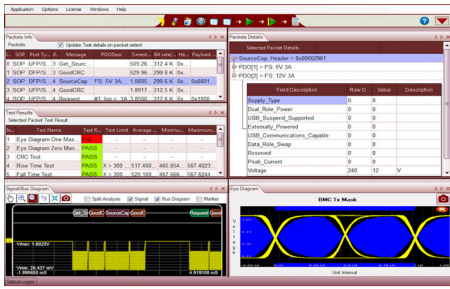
Application Options License Windows Help

Packets Info
Packets
Update Test details on packet select

| # | SOP | Port Ty... | ... | Message | PDODes | Timest... | Bit rate | He... | Payload |
|---|---|---|---|---|---|---|---|---|---|
| 0 | SOP | UFP/S... | 3 | Get_Sourc... | | 509.26... | 312.4 K | 0x... | |
| 1 | SOP | UFP/S... | 3 | GoodCRC | | 529.96... | 299.8 K | 0x... | |
| 2 | SOP | DFP/S... | 4 | SourceCap | 1: 0800... | 1.0800... | 299.6 K | 0x... | 0x0801... |
| 3 | SOP | UFP/S... | 4 | GoodCRC | | 1.8917... | 312.5 K | 0x... | |
| 4 | SOP | UFP/S... | 4 | Request | #1 Icu... | 1.8500... | 312.5 K | 0x... | 0x1000... |

Test Results
Selected Packet Test Result

| Nu... | Test Name | Test R... | Test Limit | Average ... | Minimu... | Maximum... |
|---|---|---|---|---|---|---|
| 1 | Eye Diagram One Mas... | FAIL | | | | |
| 2 | Eye Diagram Zero Mas... | PASS | | | | |
| 3 | CRC Test | PASS | | | | |
| 4 | Rise Time Test | PASS | X > 300 ... | 517.400... | 465.054... | 567.4023 |
| 5 | Fall Time Test | PASS | X > 300 ... | 520.160... | 467.666... | 567.6244 |

Packets Details
Selected Packet Details
SourceCap, Header = 0x00002961
PDO[1] = FS: 5V 3A
PDO[2] = FS: 12V 3A

| Field Description | Raw D... | Value | Description |
|---|---|---|---|
| Supply_Type | 0 | 0 | |
| Dual_Role_Power | 0 | 0 | |
| USB_Suspend_Supported | 0 | 0 | |
| Externally_Powered | 0 | 0 | |
| USB_Communications_Capable | 0 | 0 | |
| Data_Role_Swap | 0 | 0 | |
| Reserved | 0 | 0 | |
| Peak_Current | 0 | 0 | |
| Voltage | 240 | 12 | V |

Signal/Bus Diagram
Split Analysis Signal Bus Diagram Marker
GoodC GoodC SourceCap GoodC Request GoodC
Vmax: 1.6029V
Vmin: 26.437 mV
1.999093 mS
4.918198 mS

Eye Diagram
BMC Tx Mask
Unit Interval

ValueLogger